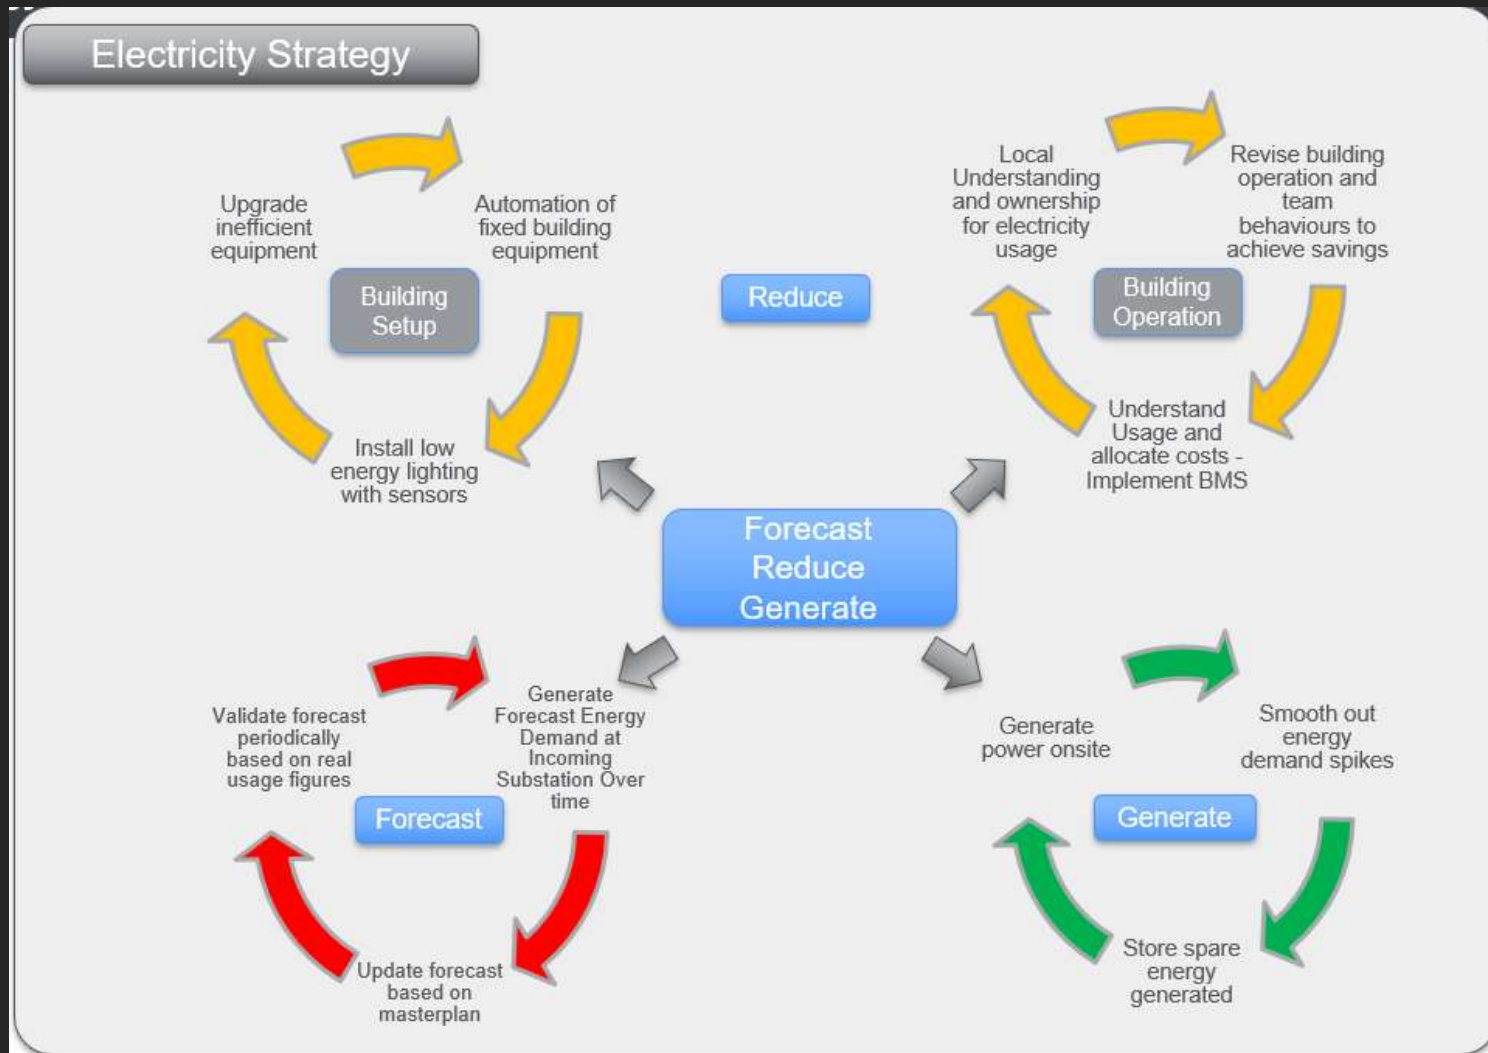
Electricity Strategy

Upgrade inefficient equipment

Automation of fixed building equipment

Building Setup

Install low energy lighting with sensors

Reduce

Local Understanding and ownership for electricity usage

Revise building operation and team behaviours to achieve savings

Building Operation

Understand Usage and allocate costs - Implement BMS

Forecast
Reduce
Generate

Validate forecast periodically based on real usage figures

Generate Forecast Energy Demand at Incoming Substation Over time

Forecast

Update forecast based on masterplan

Generate power onsite

Smooth out energy demand spikes

Generate

Store spare energy generated